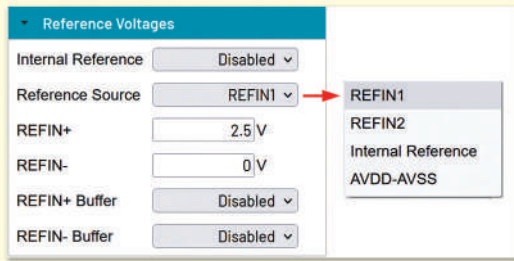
Reference Voltages

Internal Reference | Disabled

Reference Source | REFIN1

REFIN+ | 2.5 V

REFIN- | 0 V

REFIN+ Buffer | Disabled

REFIN- Buffer | Disabled

REFIN1
REFIN2
Internal Reference
AVDD-AVSS